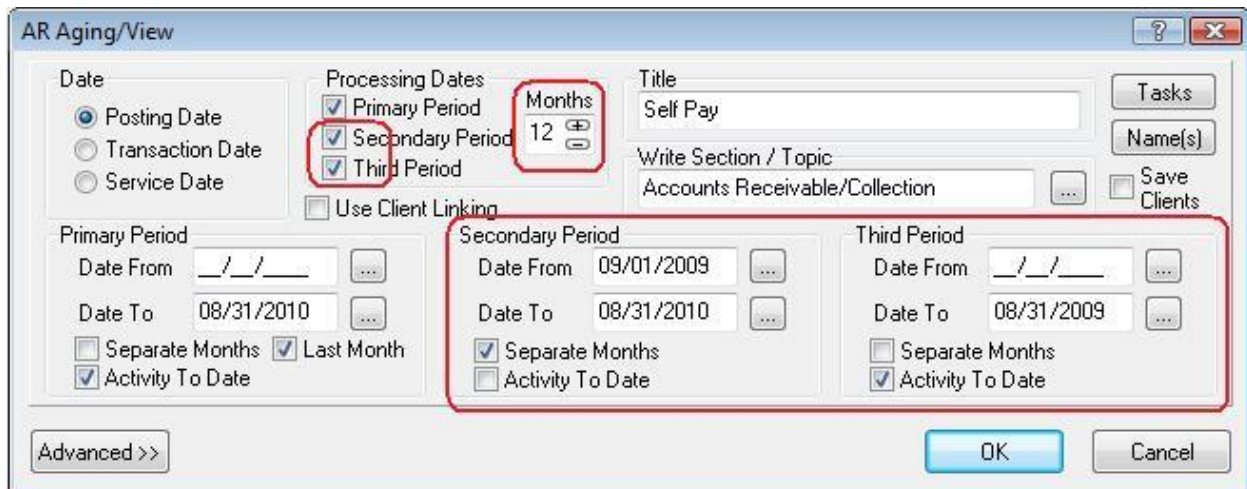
AR Aging/View

?

Date
Posting Date
Transaction Date
Service Date

Processing Dates
Primary Period
Secondary Period
Third Period
Use Client Linking

Months
12

Title
Self Pay

Write Section / Topic
Accounts Receivable/Collection
...

Tasks
Name(s)
Save Clients

Primary Period
Date From __/__/____ ...
Date To 08/31/2010 ...
Separate Months
Last Month
Activity To Date

Secondary Period
Date From 09/01/2009 ...
Date To 08/31/2010 ...
Separate Months
Activity To Date

Third Period
Date From __/__/____ ...
Date To 08/31/2009 ...
Separate Months
Activity To Date

Advanced >>
OK
Cancel